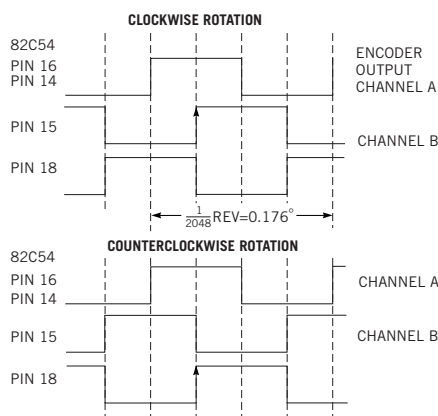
CLOCKWISE ROTATION

82C54
PIN 16
PIN 14

ENCODER
OUTPUT
CHANNEL A

PIN 15

CHANNEL B

PIN 18

$\frac{1}{2048}$REV=0.176°

COUNTERCLOCKWISE ROTATION

82C54
PIN 16
PIN 14

CHANNEL A

PIN 15

CHANNEL B

PIN 18